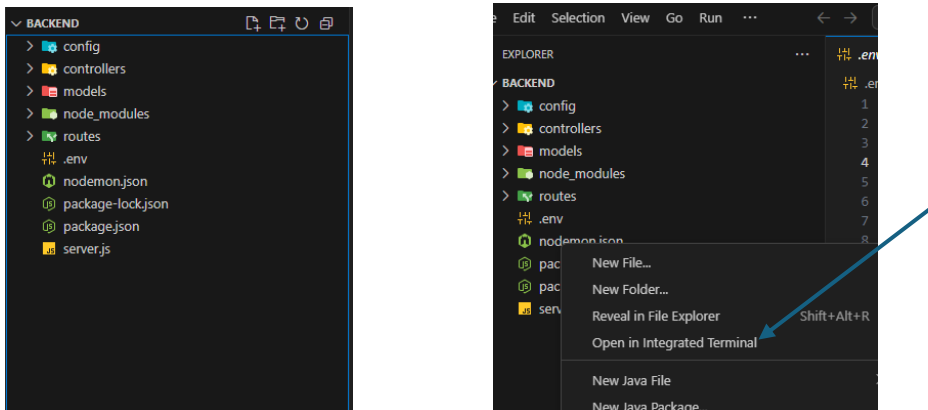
BACKEND
config
controllers
models
node_modules
routes
.env
nodemon.json
package-lock.json
package.json
server.js

Edit Selection View Go Run ···
EXPLORER ···
.env
BACKEND
config
controllers
models
node_modules
routes
.env
nodemon.json
pac
pac
serv
.en
1
2
3
4
5
6
7
8
New File...
New Folder...
Reveal in File Explorer Shift+Alt+R
Open in Integrated Terminal
New Java File
New Java Package